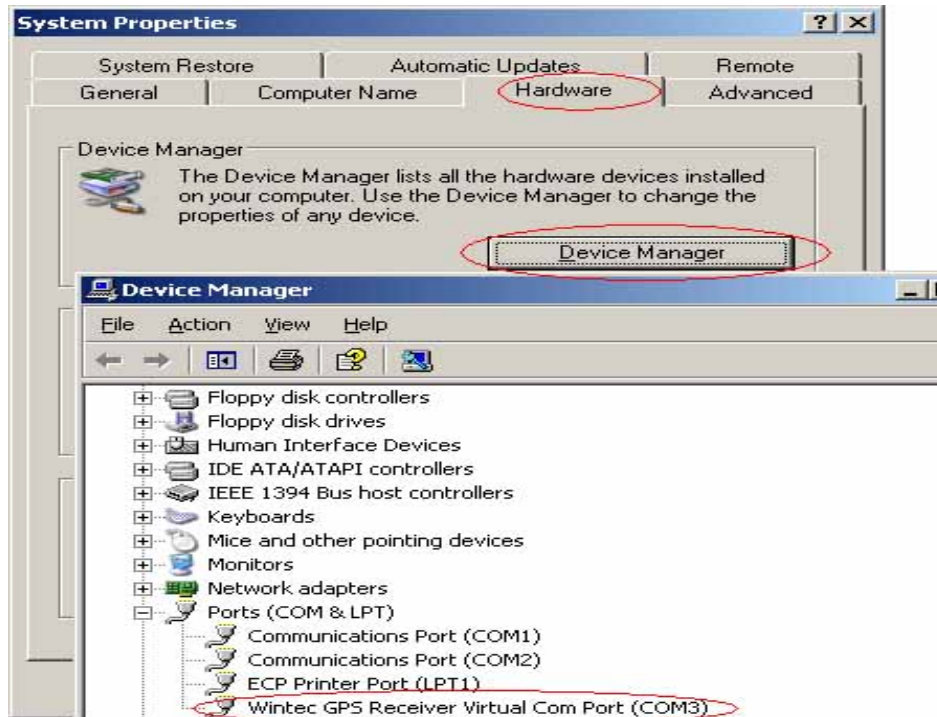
System Properties

?

System Restore | Automatic Updates | Remote
General | Computer Name | Hardware | Advanced

Device Manager

The Device Manager lists all the hardware devices installed on your computer. Use the Device Manager to change the properties of any device.

Device Manager

Device Manager

File Action View Help

Floppy disk controllers
Floppy disk drives
Human Interface Devices
IDE ATA/ATAPI controllers
IEEE 1394 Bus host controllers
Keyboards
Mice and other pointing devices
Monitors
Network adapters
Ports (COM & LPT)
Communications Port (COM1)
Communications Port (COM2)
ECP Printer Port (LPT1)
Wintec GPS Receiver Virtual Com Port (COM3)